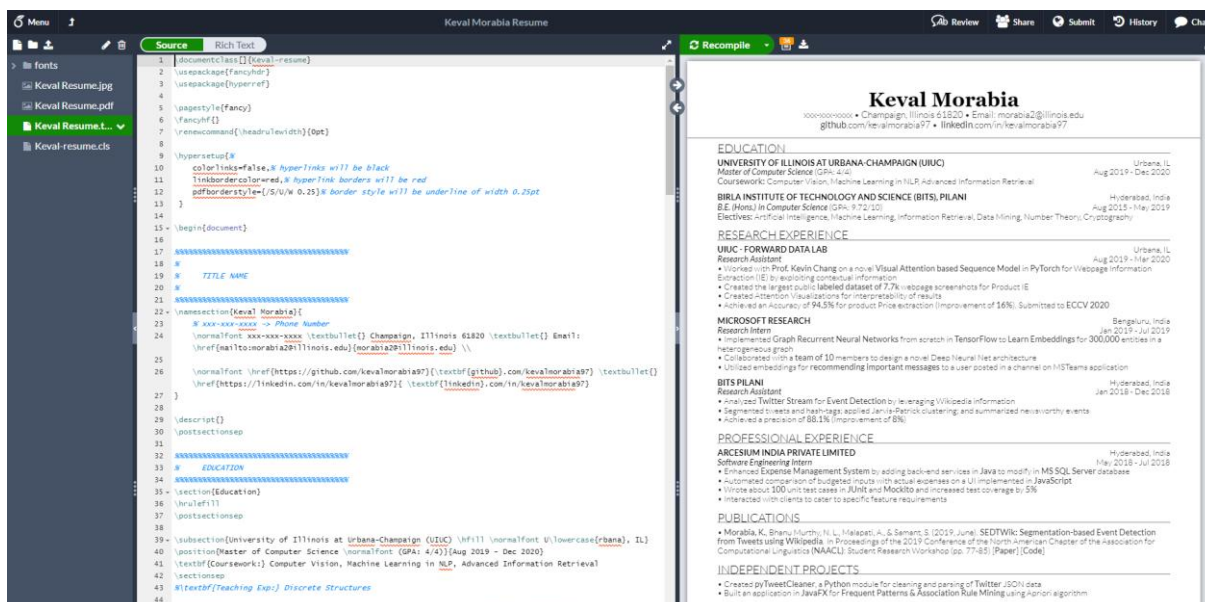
Menu

Keval Morabia Resume

Review Share Submit History Cha

fonts
Keval Resume.jpg
Keval Resume.pdf
Keval Resume.t...
Keval-resume.cls

Source Rich Text

1 \documentclass[]{Keval-resume}
2 \usepackage{fancyhdr}
3 \usepackage{hyperref}
4
5 \pagestyle{fancy}
6 \fancyhf{}
7 \renewcommand{\headrulewidth}{0pt}
8
9 \hypersetup{%
10 colorlinks=false,% hyperlinks will be black
11 linkbordercolor=red,% hyperlink borders will be red
12 pdfborderstyle={/S/U/W 0.25}% border style will be underline of width 0.25pt
13 }
14
15 \begin{document}
16
17 %%%%%%%%%%%%%%%%%%%%%%%%%%%%%%%%
18 %
19 % TITLE NAME
20 %
21 %%%%%%%%%%%%%%%%%%%%%%%%%%%%%%%%
22 \namesection{Keval Morabia}{
23 % xxx-xxx-xxxx -> Phone Number
24 \normalfont xxx-xxx-xxxx \textbullet{} Champaign, Illinois 61820 \textbullet{} Email: \href{mailto:morabia2@illinois.edu}{morabia2@illinois.edu} \\
25
26 \normalfont \href{https://github.com/kevalmorabia97}{\textbf{github}.com/kevalmorabia97} \textbullet{} \href{https://linkedin.com/in/kevalmorabia97}{ \textbf{linkedin}.com/in/kevalmorabia97}
27 }
28
29 \descript{}
30 \postsectionsep
31
32 %%%%%%%%%%%%%%%%%%%%%%%%%%%%%%%%
33 % EDUCATION
34 %%%%%%%%%%%%%%%%%%%%%%%%%%%%%%%%
35 \section{Education}
36 \hrulefill
37 \postsectionsep
38
39 \subsection{University of Illinois at Urbana-Champaign (UIUC) \hfill \normalfont U\lowercase{rbana}, IL}
40 \position{Master of Computer Science \normalfont (GPA: 4/4)}{Aug 2019 - Dec 2020}
41 \textbf{Coursework:} Computer Vision, Machine Learning in NLP, Advanced Information Retrieval
42 \sectionsep
43 %\textbf{Teaching Exp:} Discrete Structures
44

Recompile

Keval Morabia
xxx-xxx-xxxx • Champaign, Illinois 61820 • Email: morabia2@illinois.edu
github.com/kevalmorabia97 • linkedin.com/in/kevalmorabia97

EDUCATION
UNIVERSITY OF ILLINOIS AT URBANA-CHAMPAIGN (UIUC) Urbana, IL
Master of Computer Science (GPA: 4/4) Aug 2019 - Dec 2020
Coursework: Computer Vision, Machine Learning in NLP, Advanced Information Retrieval
BIRLA INSTITUTE OF TECHNOLOGY AND SCIENCE (BITS), PILANI Hyderabad, India
B.E. (Hons.) in Computer Science (GPA: 9.72/10) Aug 2015 - May 2019
Electives: Artificial Intelligence, Machine Learning, Information Retrieval, Data Mining, Number Theory, Cryptography

RESEARCH EXPERIENCE
UIUC - FORWARD DATA LAB Urbana, IL
Research Assistant Aug 2019 - Mar 2020
• Worked with Prof. Kevin Chang on a novel Visual Attention based Sequence Model in PyTorch for Webpage Information Extraction (IE) by exploiting contextual information
• Created the largest public labeled dataset of 7.7k webpage screenshots for Product IE
• Created Attention Visualizations for interpretability of results
• Achieved an Accuracy of 94.5% for product Price extraction (improvement of 16%). Submitted to ECCV 2020
MICROSOFT RESEARCH Bengaluru, India
Research Intern Jan 2019 - Jul 2019
• Implemented Graph Recurrent Neural Networks from scratch in TensorFlow to Learn Embeddings for 300,000 entities in a heterogeneous graph
• Collaborated with a team of 10 members to design a novel Deep Neural Net architecture
• Utilized embeddings for recommending important messages to a user posted in a channel on MSTeams application
BITS PILANI Hyderabad, India
Research Assistant Jan 2018 - Dec 2018
• Analyzed Twitter Stream for Event Detection by leveraging Wikipedia information
• Segmented tweets and hash-tags; applied Jarvis-Patrick clustering; and summarized newsworthy events
• Achieved a precision of 88.1% (improvement of 8%)

PROFESSIONAL EXPERIENCE
ARCESIUM INDIA PRIVATE LIMITED Hyderabad, India
Software Engineering Intern May 2018 - Jul 2018
• Enhanced Expense Management System by adding back-end services in Java to modify in MS SQL Server database
• Automated comparison of budgeted inputs with actual expenses on a UI implemented in JavaScript
• Wrote about 100 unit test cases in JUnit and Mockito and increased test coverage by 5%
• Interacted with clients to cater to specific feature requirements

PUBLICATIONS
• Morabia, K., Bhanu Murthy, N. L., Malapati, A., & Samant, S. (2019, June). SEDTWik: Segmentation-based Event Detection from Tweets using Wikipedia. In Proceedings of the 2019 Conference of the North American Chapter of the Association for Computational Linguistics (NAACL): Student Research Workshop (pp. 77-85) [Paper] [Code]

INDEPENDENT PROJECTS
• Created pyTweetCleaner, a Python module for cleaning and parsing of Twitter JSON data
• Built an application in JavaFX for Frequent Patterns & Association Rule Mining using Apriori algorithm